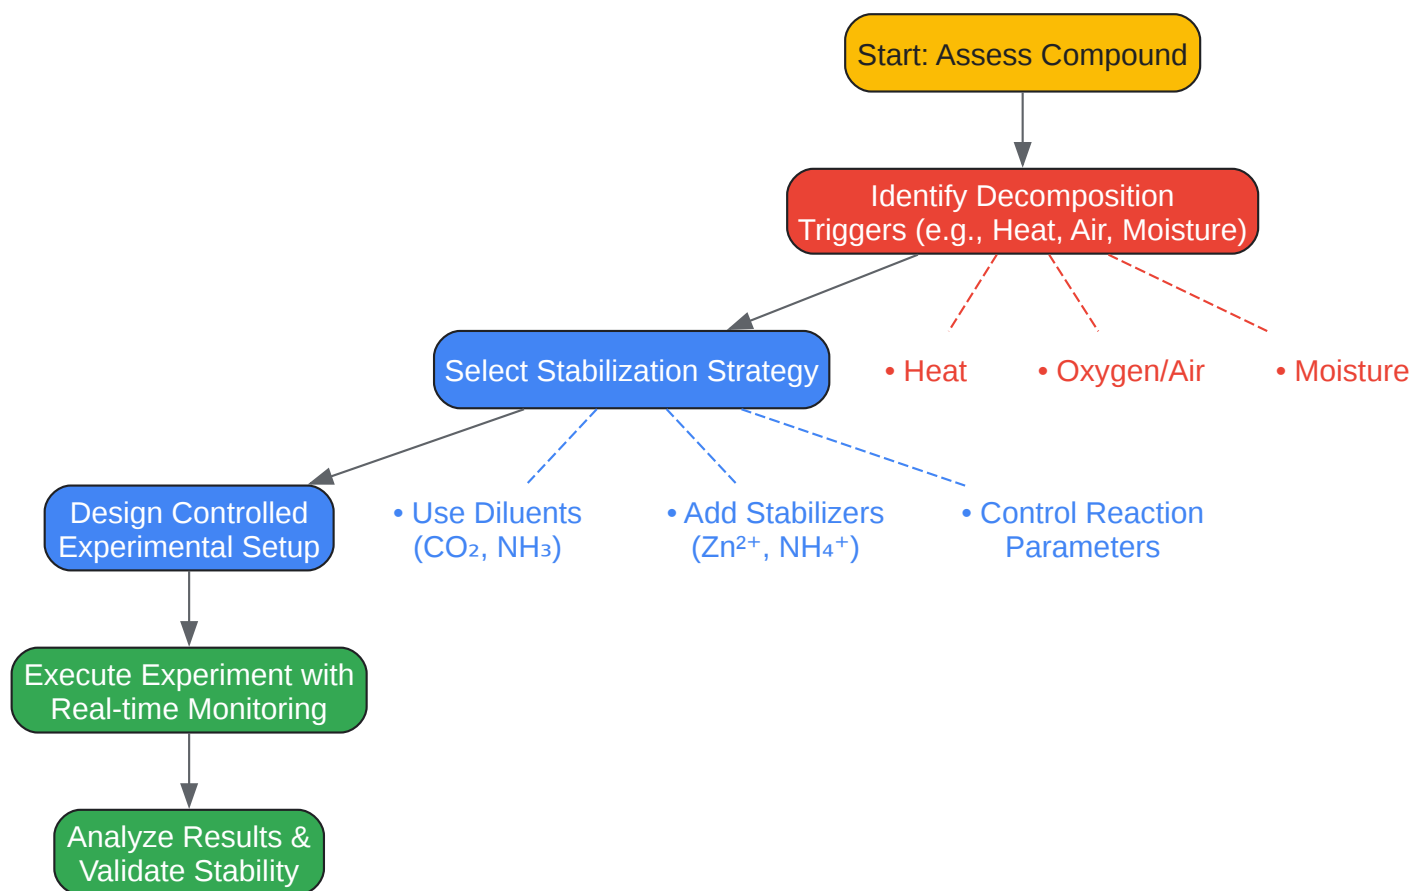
Start: Assess Compound

Identify Decomposition Triggers (e.g., Heat, Air, Moisture)

Select Stabilization Strategy

• Heat

• Oxygen/Air

• Moisture

Design Controlled Experimental Setup

• Use Diluents ($CO_2$, $NH_3$)

• Add Stabilizers ($Zn^{2+}$, $NH_4^+$)

• Control Reaction Parameters

Execute Experiment with Real-time Monitoring

Analyze Results & Validate Stability